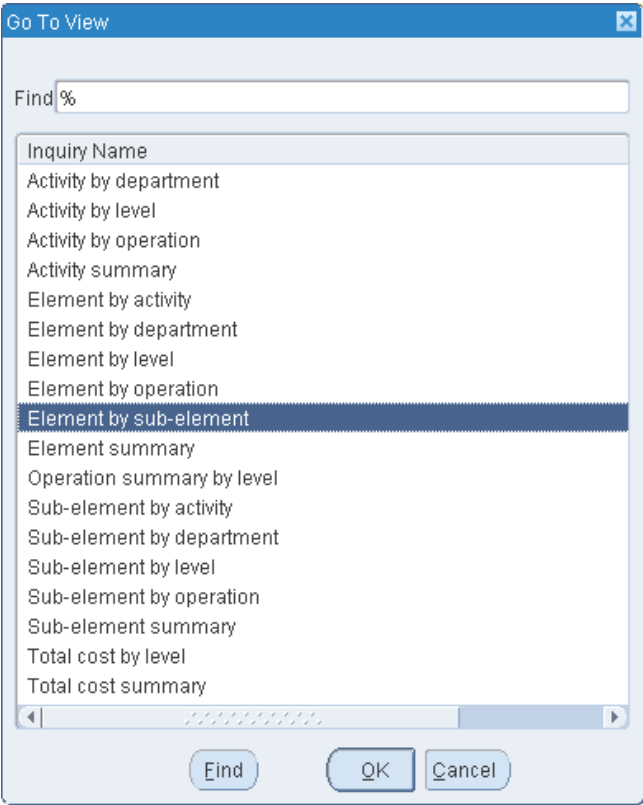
Go To View

Find %

| Inquiry Name |
|---|
| Activity by department |
| Activity by level |
| Activity by operation |
| Activity summary |
| Element by activity |
| Element by department |
| Element by level |
| Element by operation |
| Element by sub-element |
| Element summary |
| Operation summary by level |
| Sub-element by activity |
| Sub-element by department |
| Sub-element by level |
| Sub-element by operation |
| Sub-element summary |
| Total cost by level |
| Total cost summary |

Find OK Cancel